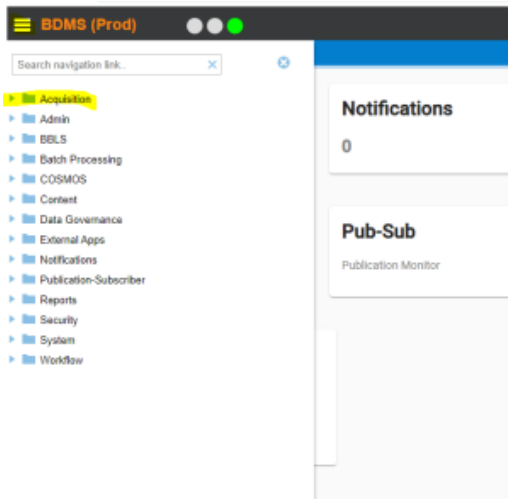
BDMS (Prod)

Search navigation link..

Acquisition
Admin
BBLS
Batch Processing
COSMOS
Content
Data Governance
External Apps
Notifications
Publication-Subscriber
Reports
Security
System
Workflow

Notifications
0

Pub-Sub
Publication Monitor